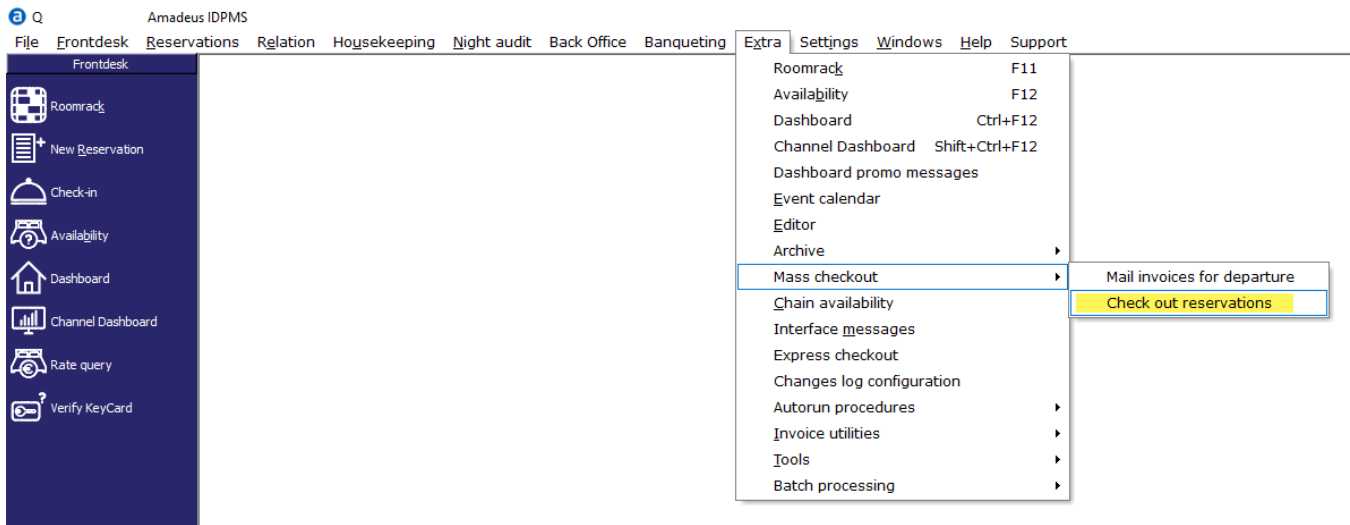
Q Amadeus IDPMS

File Frontdesk Reservations Relation Housekeeping Night audit Back Office Banqueting Extra Settings Windows Help Support

Frontdesk

Roomrack
New Reservation
Check-in
Availability
Dashboard
Channel Dashboard
Rate query
Verify KeyCard

Roomrack F11
Availability F12
Dashboard Ctrl+F12
Channel Dashboard Shift+Ctrl+F12
Dashboard promo messages
Event calendar
Editor
Archive
Mass checkout
Chain availability
Interface messages
Express checkout
Changes log configuration
Autorun procedures
Invoice utilities
Tools
Batch processing

Mail invoices for departure
Check out reservations